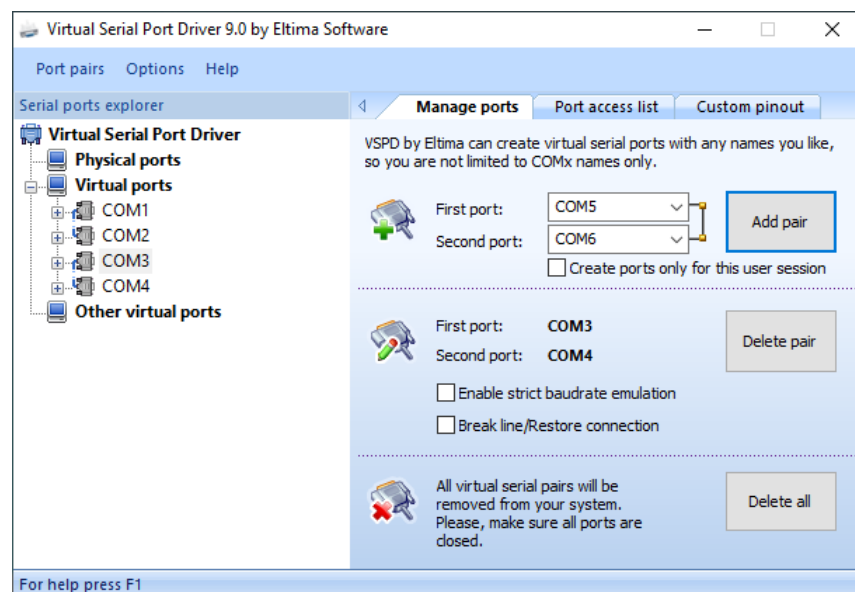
Virtual Serial Port Driver 9.0 by Eltima Software

Port pairs Options Help

Serial ports explorer

Virtual Serial Port Driver
Physical ports
Virtual ports
COM1
COM2
COM3
COM4
Other virtual ports

Manage ports | Port access list | Custom pinout

VSPD by Eltima can create virtual serial ports with any names you like, so you are not limited to COMx names only.

First port: COM5
Second port: COM6
Add pair
Create ports only for this user session

First port: COM3
Second port: COM4
Delete pair
Enable strict baudrate emulation
Break line/Restore connection

All virtual serial pairs will be removed from your system. Please, make sure all ports are closed.
Delete all

For help press F1